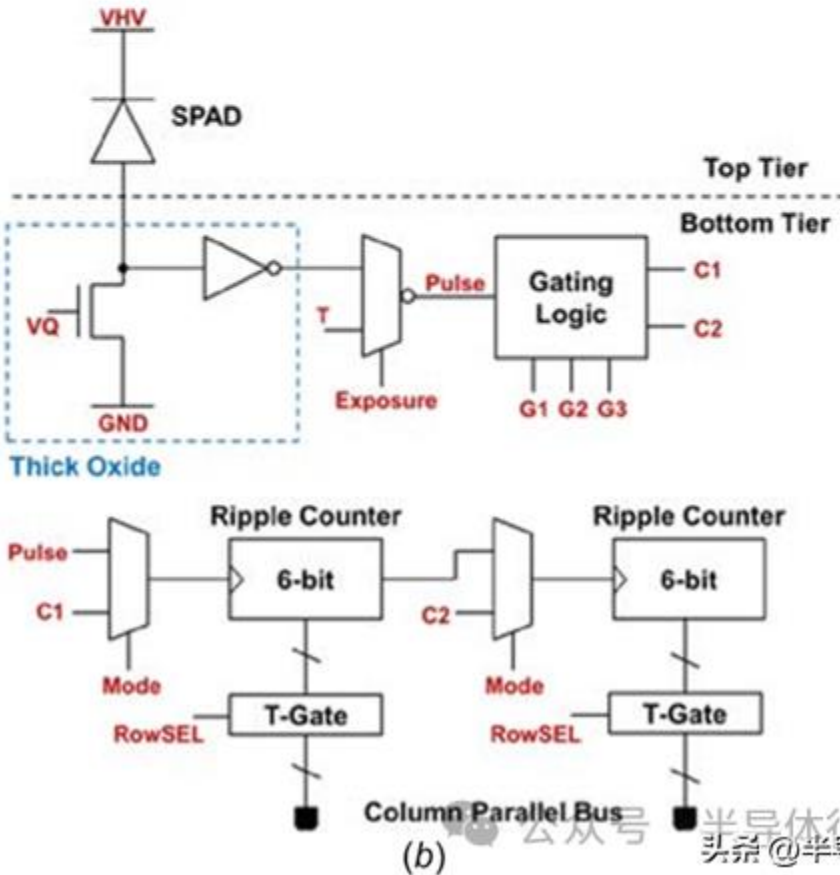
VHV

SPAD

Top Tier

Bottom Tier

VQ

GND

Thick Oxide

T

Pulse

Exposure

Gating Logic

C1

C2

G1 G2 G3

Pulse

C1

Mode

Ripple Counter

6-bit

T-Gate

RowSEL

C2

Mode

Ripple Counter

6-bit

T-Gate

RowSEL

Column Parallel Bus

公众号 半导体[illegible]

头条 @半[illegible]

(b)